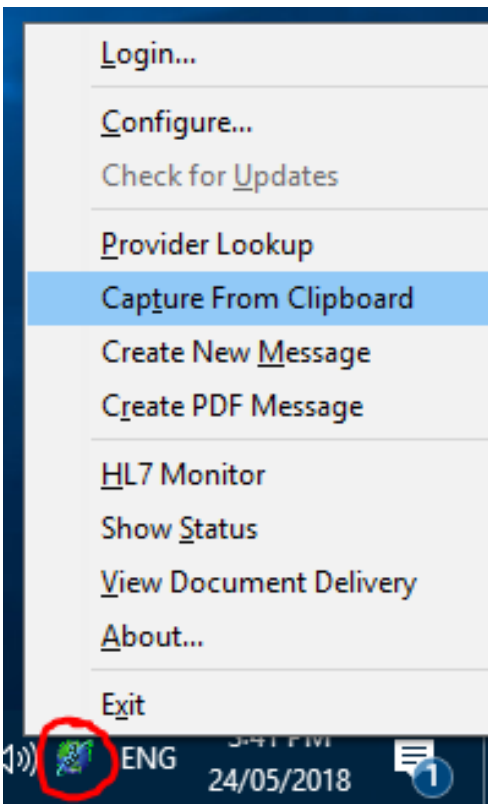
Login...

Configure...
Check for Updates

Provider Lookup
Capture From Clipboard
Create New Message
Create PDF Message

HL7 Monitor
Show Status
View Document Delivery
About...

Exit

ENG
3:41 PM
24/05/2018
1